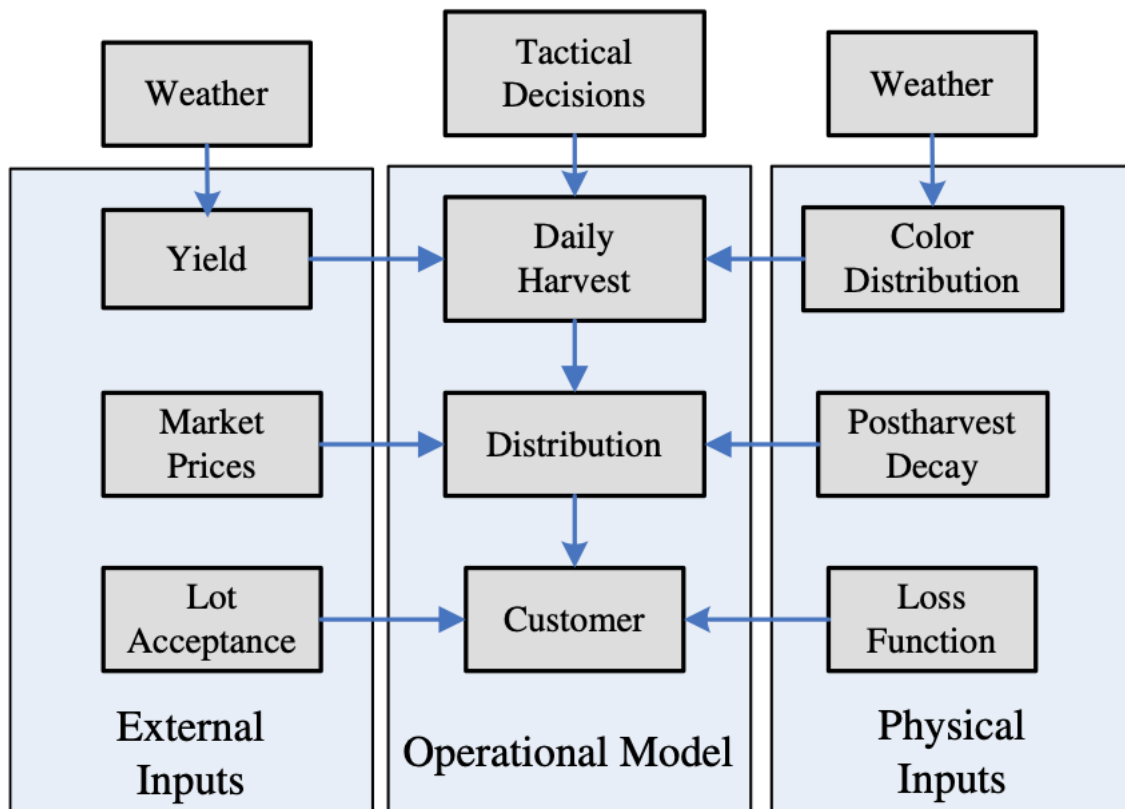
Weather

Tactical Decisions

Weather

Yield

Daily Harvest

Color Distribution

Market Prices

Distribution

Postharvest Decay

Lot Acceptance

Customer

Loss Function

External Inputs

Operational Model

Physical Inputs